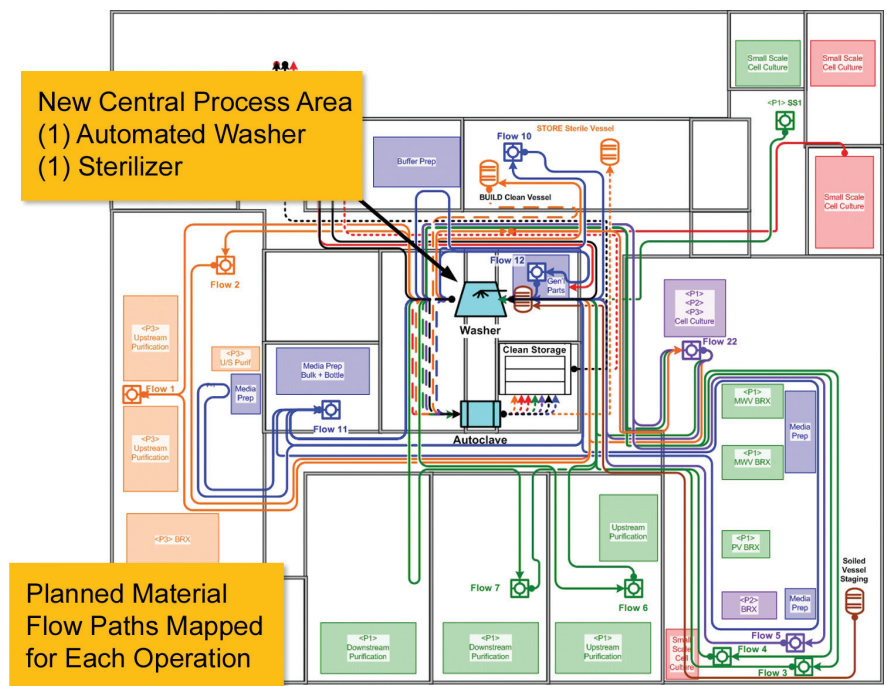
New Central Process Area
(1) Automated Washer
(1) Sterilizer

Small Scale Cell Culture

Small Scale Cell Culture

<P1> SS1

Small Scale Cell Culture

Buffer Prep

Flow 10

STORE Sterile Vessel

BUILD Clean Vessel

Flow 2

Flow 12

Gen'l Parts

Washer

<P1>
<P2>
<P3>
Cell Culture

Flow 22

<P3>
Upstream
Purification

<P3>
U/S Purif.

Media Prep
Bulk + Bottle

Clean Storage

Flow 1

Media Prep

<P3>
Upstream
Purification

Flow 11

Autoclave

<P1>
MWV BRX

Media Prep

<P1>
MWV BRX

<P3> BRX

Upstream
Purification

<P1>
PV BRX

Soiled
Vessel
Staging

Flow 7

Flow 6

<P2>
BRX

Media Prep

Planned Material
Flow Paths Mapped
for Each Operation

<P1>
Downstream
Purification

<P1>
Downstream
Purification

<P1>
Upstream
Purification

Small Scale Cell Culture

Flow 5

Flow 4

Flow 3